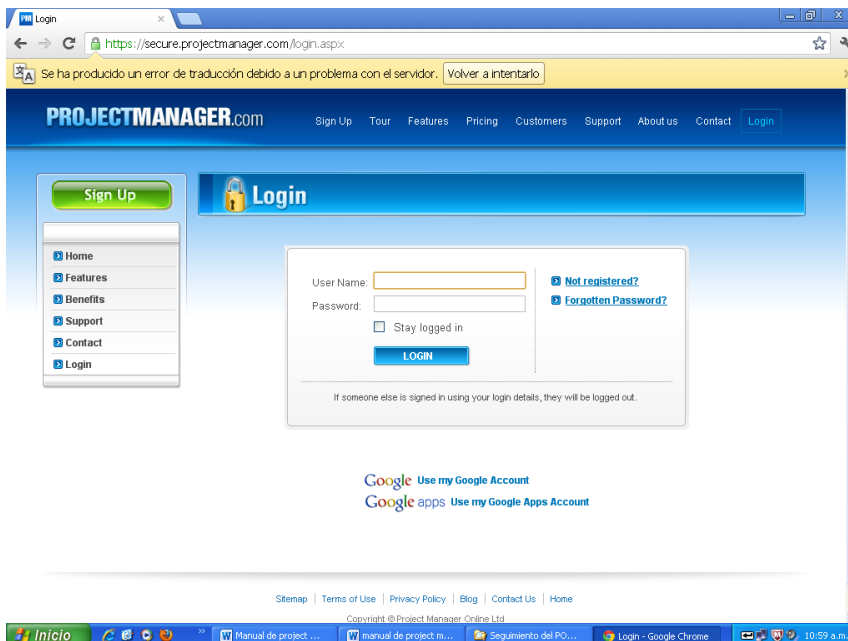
PM Login ×

https://secure.projectmanager.com/login.aspx

Se ha producido un error de traducción debido a un problema con el servidor. Volver a intentarlo

PROJECTMANAGER.com

Sign Up Tour Features Pricing Customers Support About us Contact Login

Sign Up

Login

Home
Features
Benefits
Support
Contact
Login

User Name:
Password:
Stay logged in
LOGIN

Not registered?
Forgotten Password?

If someone else is signed in using your login details, they will be logged out.

Google Use my Google Account
Google apps Use my Google Apps Account

Sitemap | Terms of Use | Privacy Policy | Blog | Contact Us | Home

Copyright © Project Manager Online Ltd

Inicio | Manual de project ... | manual de project m... | Seguimiento del PO... | Login - Google Chrome | 10:59 a.m.